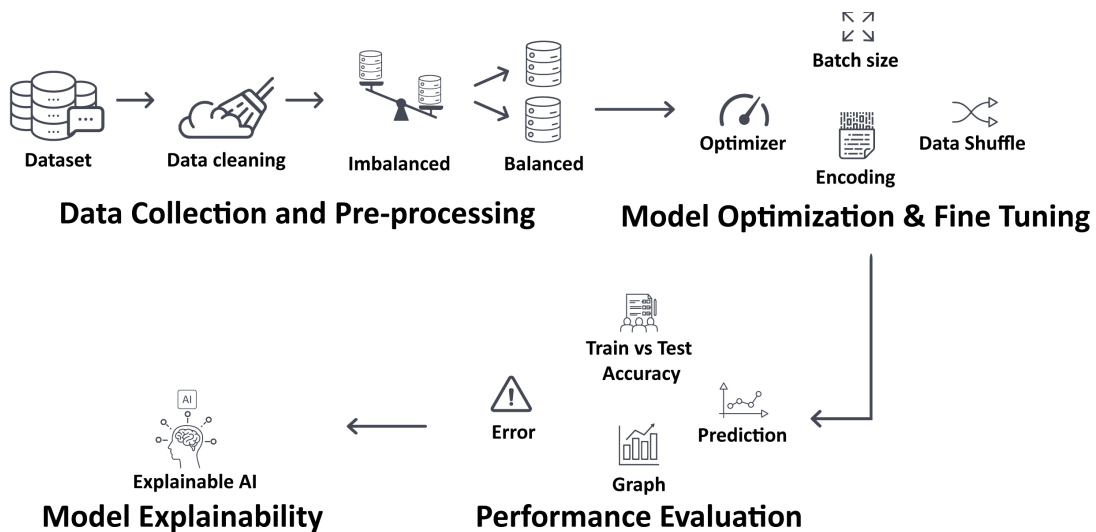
Dataset
Data cleaning
Imbalanced
Balanced

Data Collection and Pre-processing

Batch size
Optimizer
Encoding
Data Shuffle

Model Optimization & Fine Tuning

Train vs Test Accuracy
Error
Prediction
Graph

Performance Evaluation

AI
Explainable AI

Model Explainability